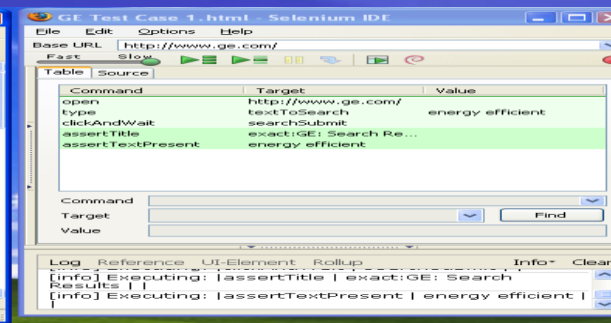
GE Test Case 1.html - Selenium IDE

File Edit Options Help

Base URL http://www.ge.com/

Fast Slow

Table Source

| Command | Target | Value |
|---|---|---|
| open | http://www.ge.com/ | |
| type | textToSearch | energy efficient |
| clickAndWait | searchSubmit | |
| assertTitle | exact:GE: Search Re... | |
| assertTextPresent | energy efficient | |

Command

Target

Find

Value

Log Reference UI-Element Rollup Info Clear

[info] Executing: |assertTitle | exact:GE: Search Results | |

[info] Executing: |assertTextPresent | energy efficient | |